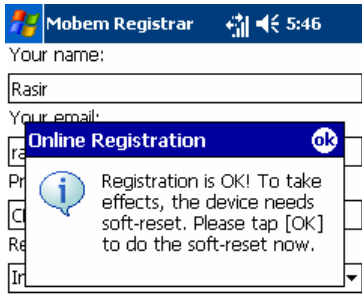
Mobem Registrar 5:46

Your name:

Rasir

Your email:

ra

Pr

Cl

Re

In

Online Registration

ok

Registration is OK! To take effects, the device needs soft-reset. Please tap [OK] to do the soft-reset now.